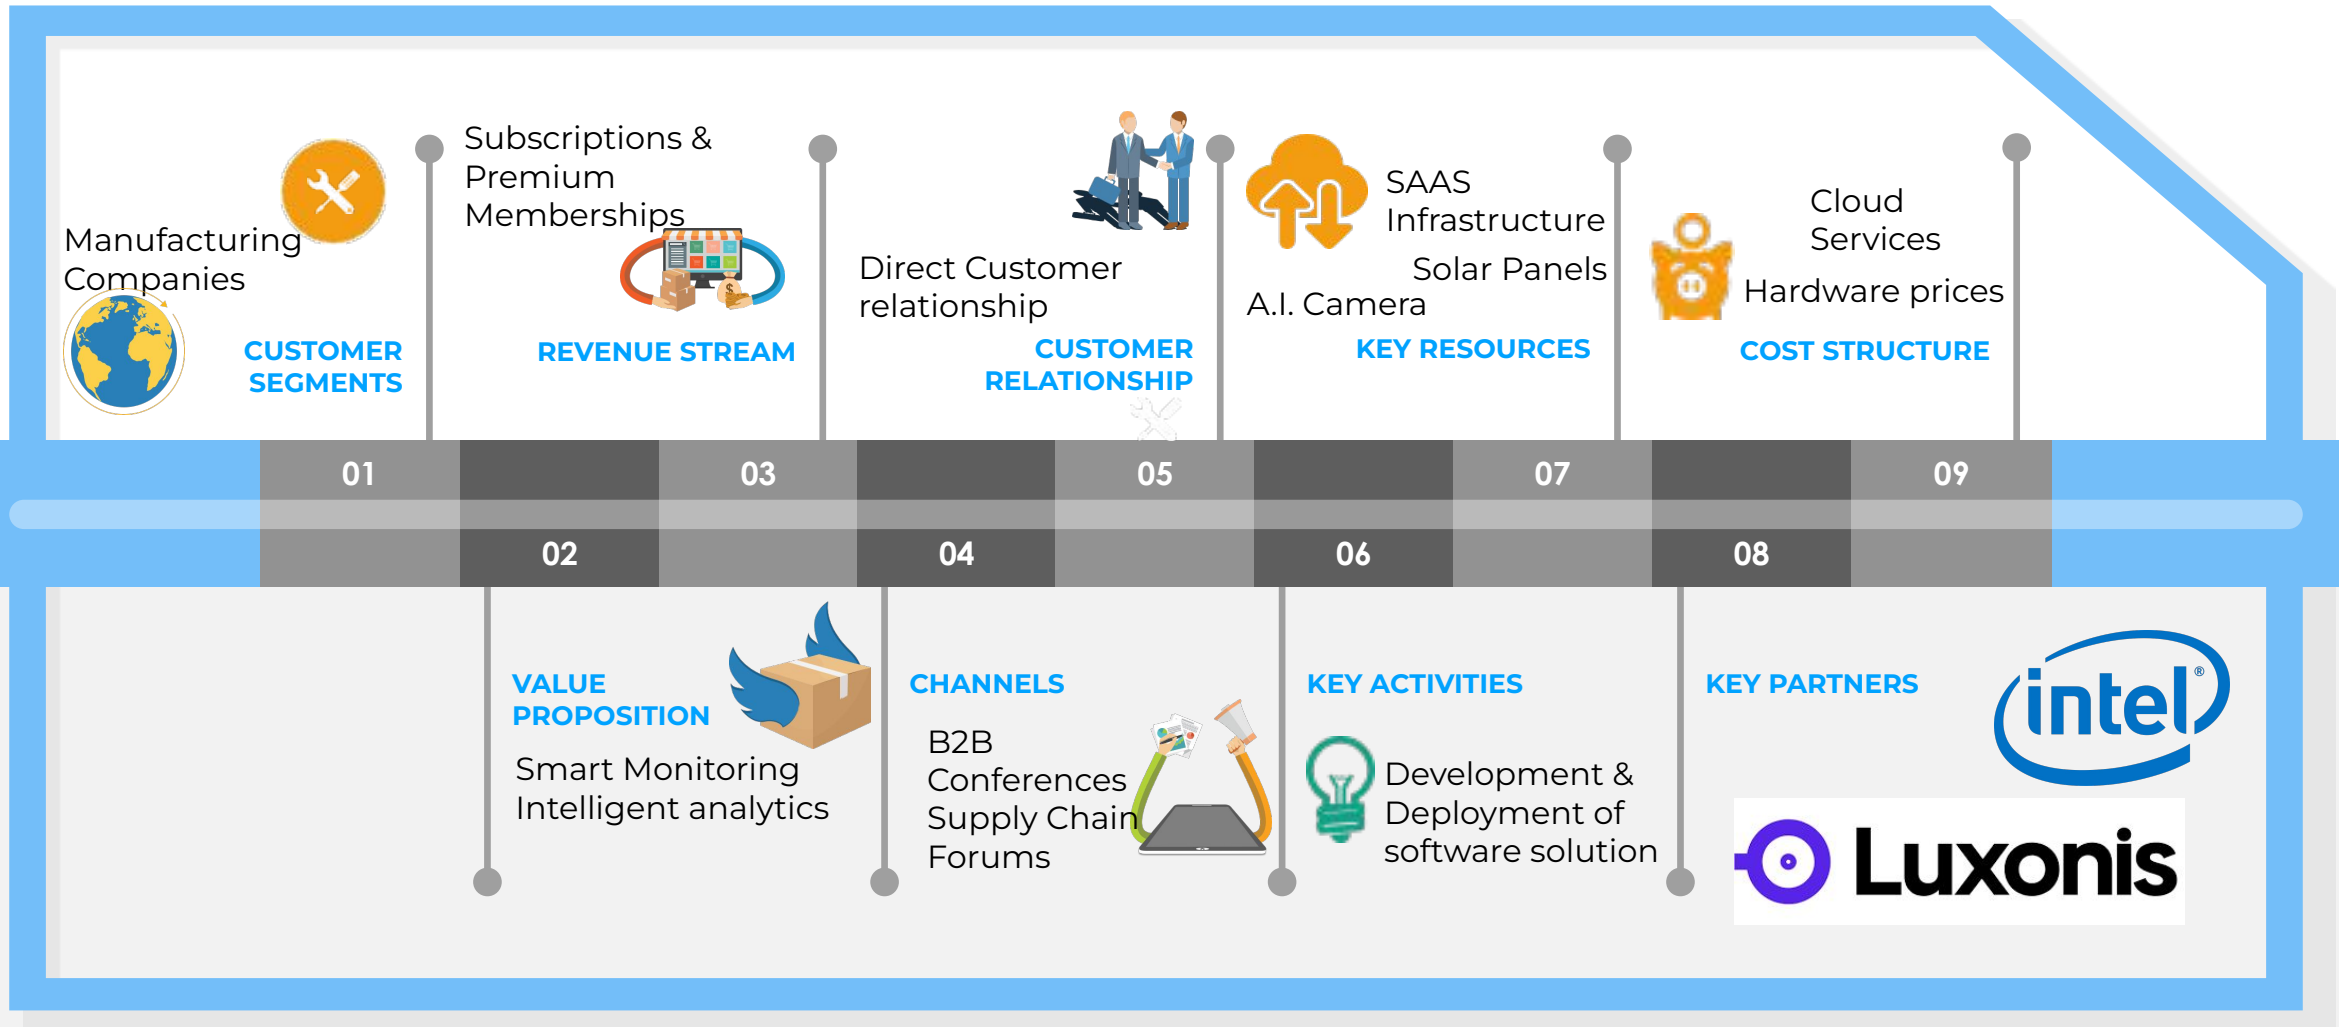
Manufacturing Companies

CUSTOMER SEGMENTS

Subscriptions & Premium Memberships

REVENUE STREAM

Direct Customer relationship

CUSTOMER RELATIONSHIP

SAAS Infrastructure

Solar Panels

A.I. Camera

KEY RESOURCES

Cloud Services

Hardware prices

COST STRUCTURE

01

02

03

04

05

06

07

08

09

VALUE PROPOSITION

Smart Monitoring
Intelligent analytics

CHANNELS

B2B
Conferences
Supply Chain
Forums

KEY ACTIVITIES

Development & Deployment of software solution

KEY PARTNERS

intel®

Luxonis